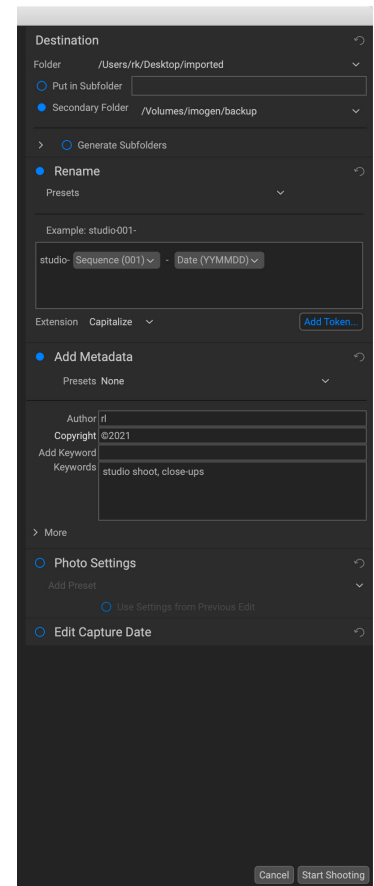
Destination

Folder /Users/rk/Desktop/imported

Put in Subfolder

Secondary Folder /Volumes/imogen/backup

Generate Subfolders

Rename

Presets

Example: studio-001-

studio- Sequence (001) - Date (YYMMDD)

Extension Capitalize

Add Token...

Add Metadata

Presets None

Author rl

Copyright ©2021

Add Keyword

Keywords studio shoot, close-ups

More

Photo Settings

Add Preset

Use Settings from Previous Edit

Edit Capture Date

Cancel Start Shooting